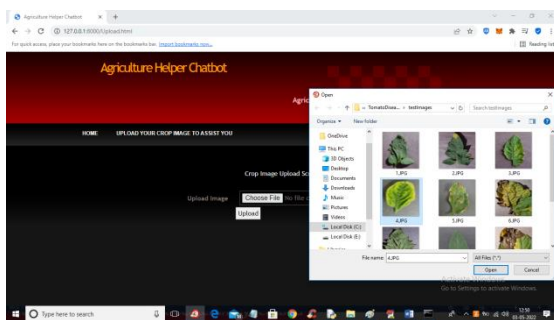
Agriculture Helper Chatbot
127.0.0.1:8000/Upload.html
For quick access, place your bookmarks here on the bookmarks bar. Import bookmarks now...
Reading list

Agriculture Helper Chatbot
Agric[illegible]

HOME UPLOAD YOUR CROP IMAGE TO ASSIST YOU

Crop Image Upload Sc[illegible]

Upload Image Choose File No file c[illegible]
Upload

Open
« TomatoDisea... › testimages
Search testimages
Organize ▾ New folder
OneDrive
This PC
3D Objects
Desktop
Documents
Downloads
Music
Pictures
Videos
Local Disk (C:)
Local Disk (E:)
1.JPG
2.JPG
3.JPG
4.JPG
5.JPG
6.JPG
File name: 4.JPG
All Files (*.*)
Open
Cancel

Activate Windows
Go to Settings to activate Windows.

Type here to search
12:50
05-05-2022